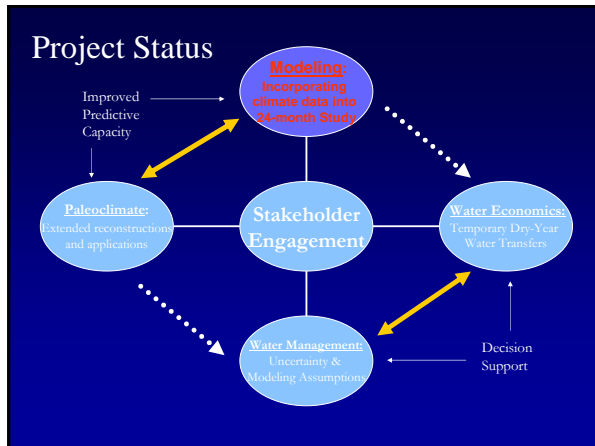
Project Status

Modeling: Incorporating climate data into 24-month Study

Improved Predictive Capacity

Paleoclimate: Extended reconstructions and applications

Stakeholder Engagement

Water Economics: Temporary Dry-Year Water Transfers

Water Management: Uncertainty & Modeling Assumptions

Decision Support